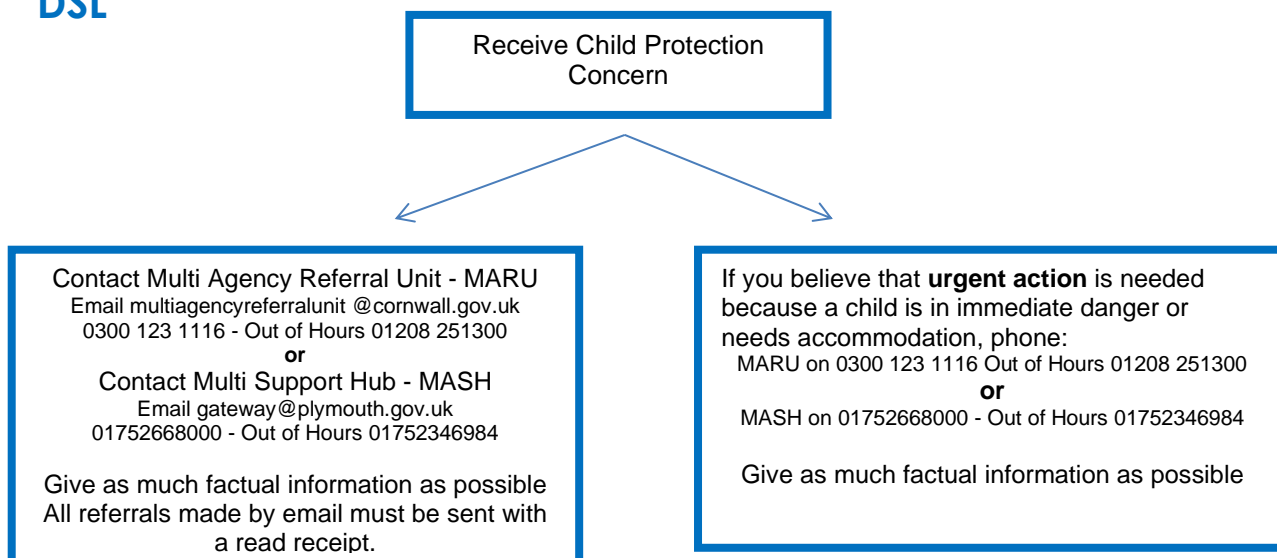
DSL

Receive Child Protection Concern

Contact Multi Agency Referral Unit - MARU
Email multiagencyreferralunit @cornwall.gov.uk
0300 123 1116 - Out of Hours 01208 251300
**or**
Contact Multi Support Hub - MASH
Email gateway@plymouth.gov.uk
01752668000 - Out of Hours 01752346984

Give as much factual information as possible
All referrals made by email must be sent with a read receipt.

If you believe that **urgent action** is needed because a child is in immediate danger or needs accommodation, phone:
MARU on 0300 123 1116 Out of Hours 01208 251300
**or**
MASH on 01752668000 - Out of Hours 01752346984

Give as much factual information as possible